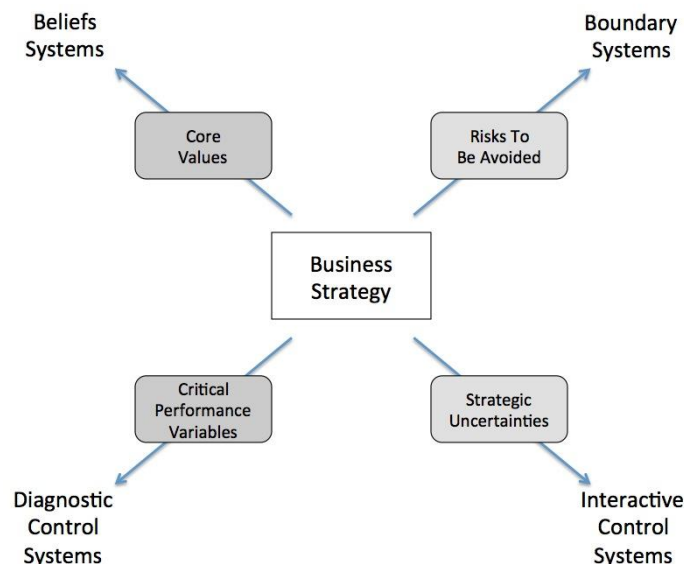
Beliefs Systems

Boundary Systems

Core Values

Risks To Be Avoided

Business Strategy

Critical Performance Variables

Strategic Uncertainties

Diagnostic Control Systems

Interactive Control Systems